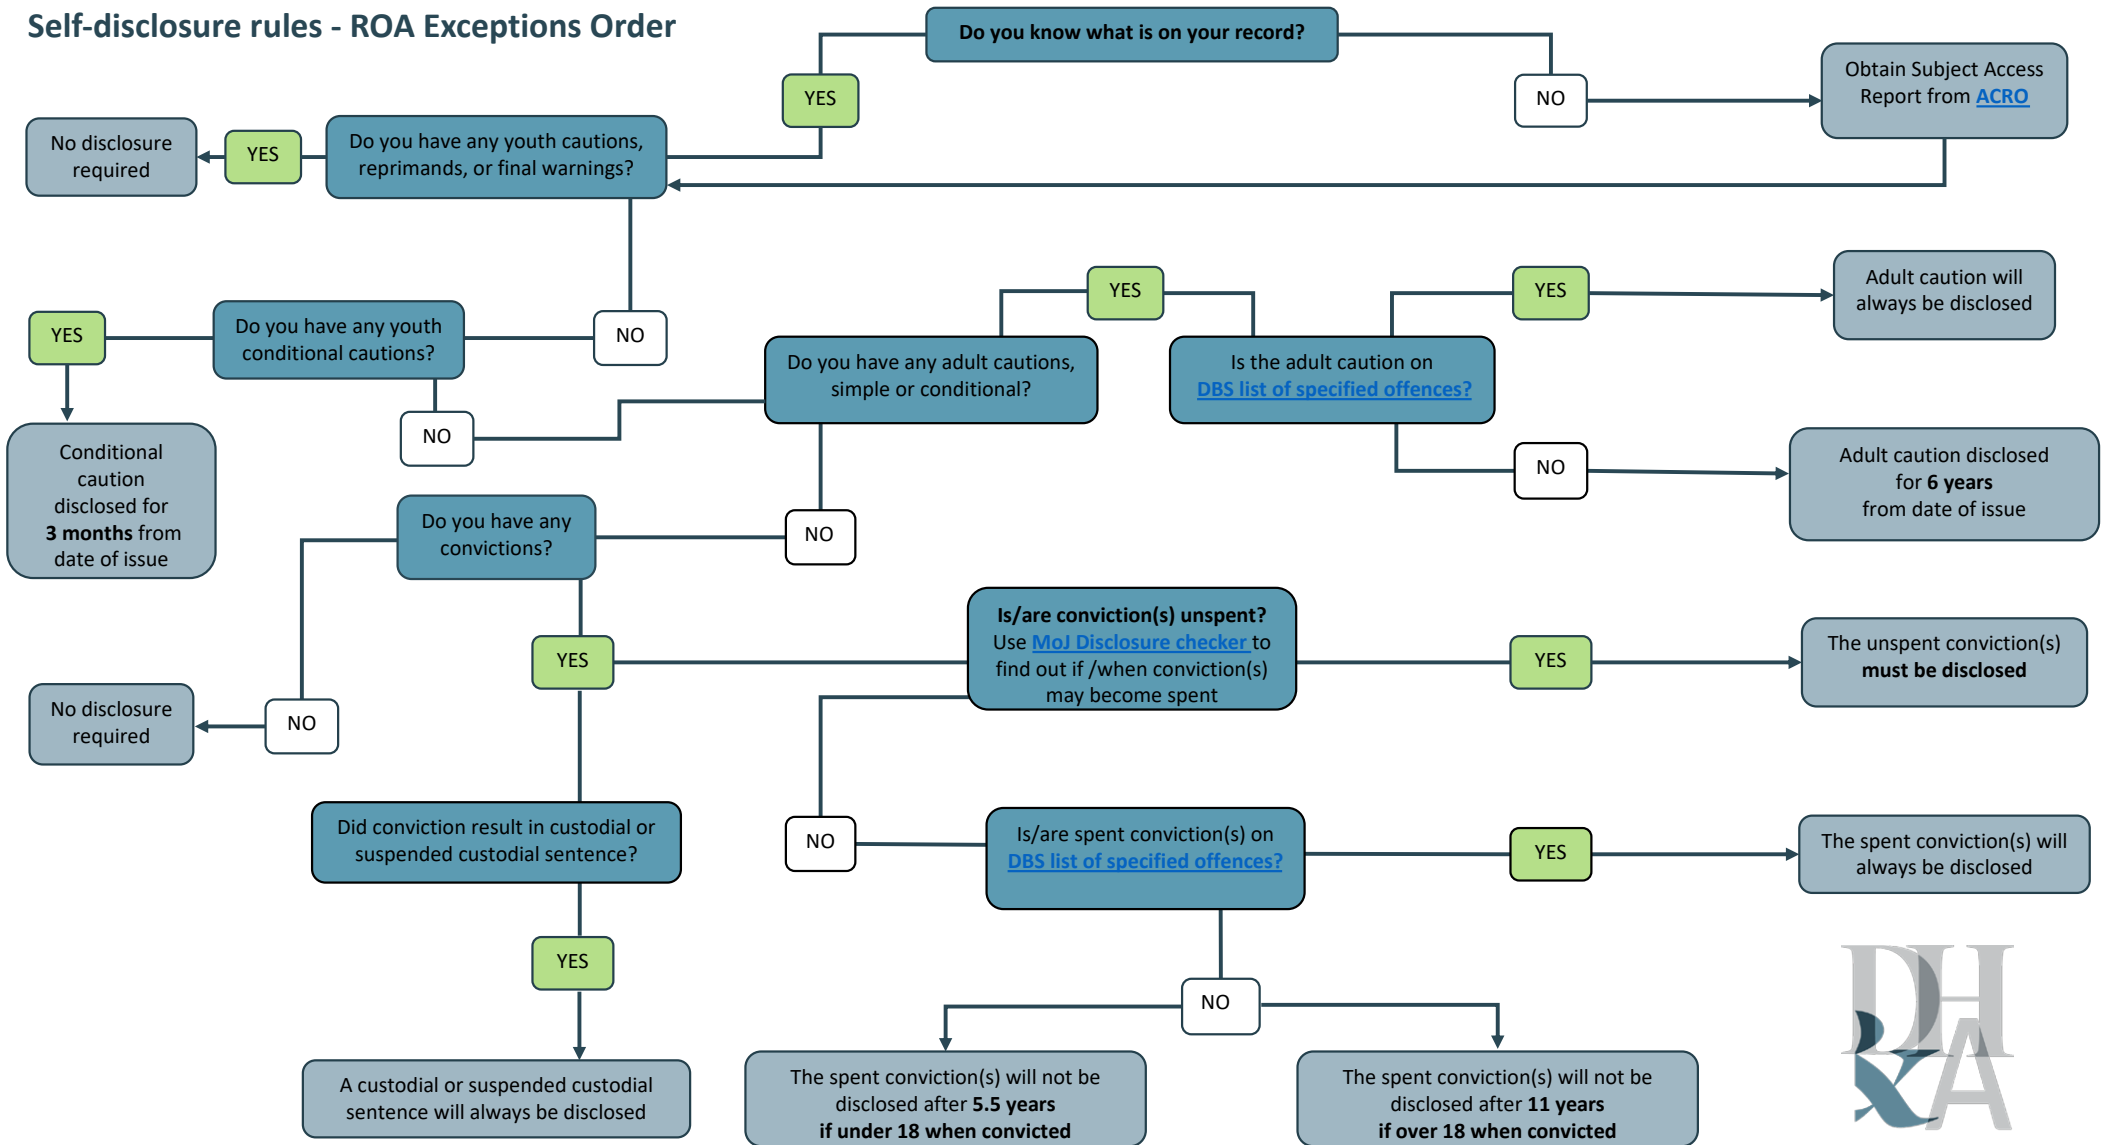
Self-disclosure rules - ROA Exceptions Order

Do you know what is on your record?

YES

NO

Obtain Subject Access Report from ACRO

No disclosure required

YES

Do you have any youth cautions, reprimands, or final warnings?

NO

YES

Do you have any youth conditional cautions?

Conditional caution disclosed for **3 months** from date of issue

NO

YES

Do you have any adult cautions, simple or conditional?

YES

Is the adult caution on DBS list of specified offences?

YES

Adult caution will always be disclosed

NO

Adult caution disclosed for **6 years** from date of issue

NO

Do you have any convictions?

YES

**Is/are conviction(s) unspent?**
Use MoJ Disclosure checker to find out if /when conviction(s) may become spent

YES

The unspent conviction(s) **must be disclosed**

No disclosure required

NO

Did conviction result in custodial or suspended custodial sentence?

NO

Is/are spent conviction(s) on DBS list of specified offences?

YES

The spent conviction(s) will always be disclosed

YES

NO

A custodial or suspended custodial sentence will always be disclosed

The spent conviction(s) will not be disclosed after **5.5 years if under 18 when convicted**

The spent conviction(s) will not be disclosed after **11 years if over 18 when convicted**

DHKA